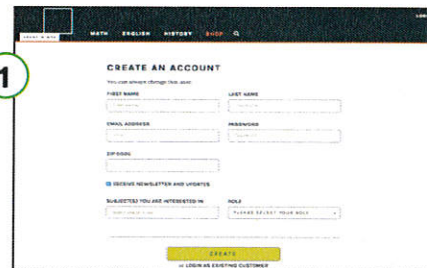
1

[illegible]

MATH ENGLISH HISTORY SHOP

LOG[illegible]

CREATE AN ACCOUNT

You can always change this later.

FIRST NAME

LAST NAME

EMAIL ADDRESS

PASSWORD

ZIP CODE

RECEIVE NEWSLETTER AND UPDATES

SUBJECT(S) YOU ARE INTERESTED IN

ROLE

PLEASE SELECT YOUR ROLE

CREATE

or LOGIN AS EXISTING CUSTOMER